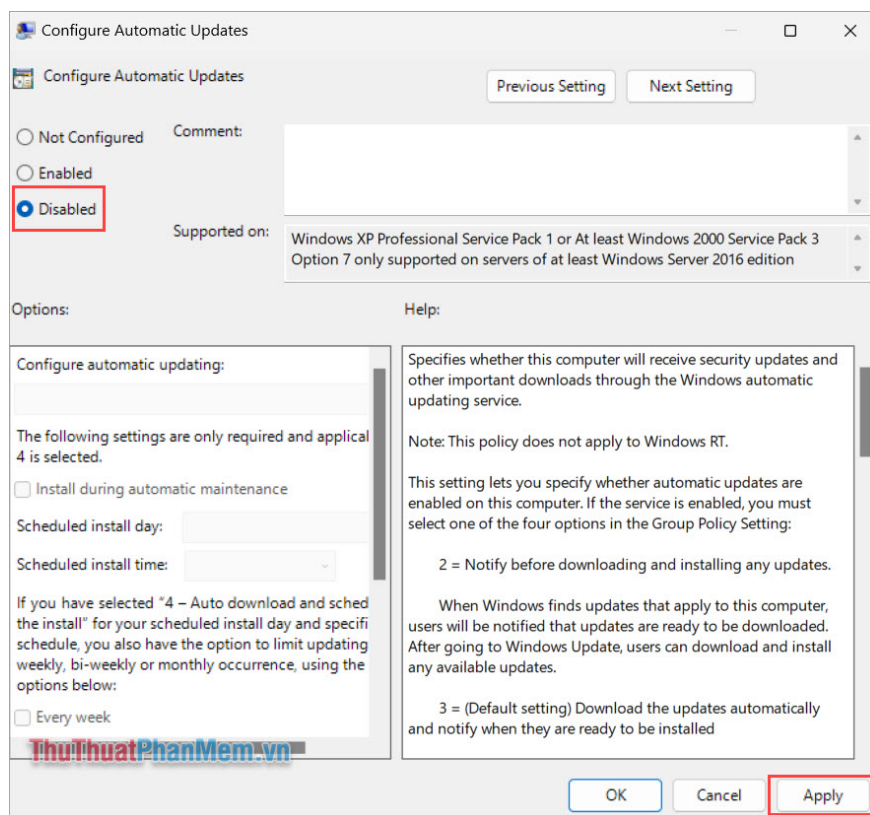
Configure Automatic Updates

Configure Automatic Updates

Previous Setting

Next Setting

Not Configured

Enabled

Disabled

Comment:

Supported on:

Windows XP Professional Service Pack 1 or At least Windows 2000 Service Pack 3
Option 7 only supported on servers of at least Windows Server 2016 edition

Options:

Help:

Configure automatic updating:

The following settings are only required and applical 4 is selected.

Install during automatic maintenance

Scheduled install day:

Scheduled install time:

If you have selected "4 – Auto download and sched the install" for your scheduled install day and specifi schedule, you also have the option to limit updating weekly, bi-weekly or monthly occurrence, using the options below:

Every week

Specifies whether this computer will receive security updates and other important downloads through the Windows automatic updating service.

Note: This policy does not apply to Windows RT.

This setting lets you specify whether automatic updates are enabled on this computer. If the service is enabled, you must select one of the four options in the Group Policy Setting:

2 = Notify before downloading and installing any updates.

When Windows finds updates that apply to this computer, users will be notified that updates are ready to be downloaded. After going to Windows Update, users can download and install any available updates.

3 = (Default setting) Download the updates automatically and notify when they are ready to be installed

ThuThuatPhanMem.vn

OK

Cancel

Apply